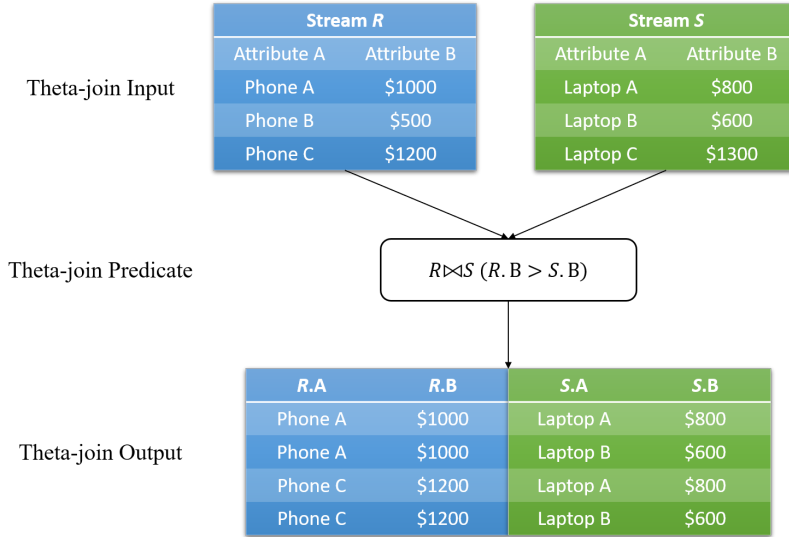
Theta-join Input

| Stream *R* | |
|---|---|
| Attribute A | Attribute B |
| Phone A | \$1000 |
| Phone B | \$500 |
| Phone C | \$1200 |

| Stream *S* | |
|---|---|
| Attribute A | Attribute B |
| Laptop A | \$800 |
| Laptop B | \$600 |
| Laptop C | \$1300 |

Theta-join Predicate

$R \bowtie S \ (R.\mathrm{B} > S.\mathrm{B})$

Theta-join Output

| *R*.A | *R*.B | *S*.A | *S*.B |
|---|---|---|---|
| Phone A | \$1000 | Laptop A | \$800 |
| Phone A | \$1000 | Laptop B | \$600 |
| Phone C | \$1200 | Laptop A | \$800 |
| Phone C | \$1200 | Laptop B | \$600 |